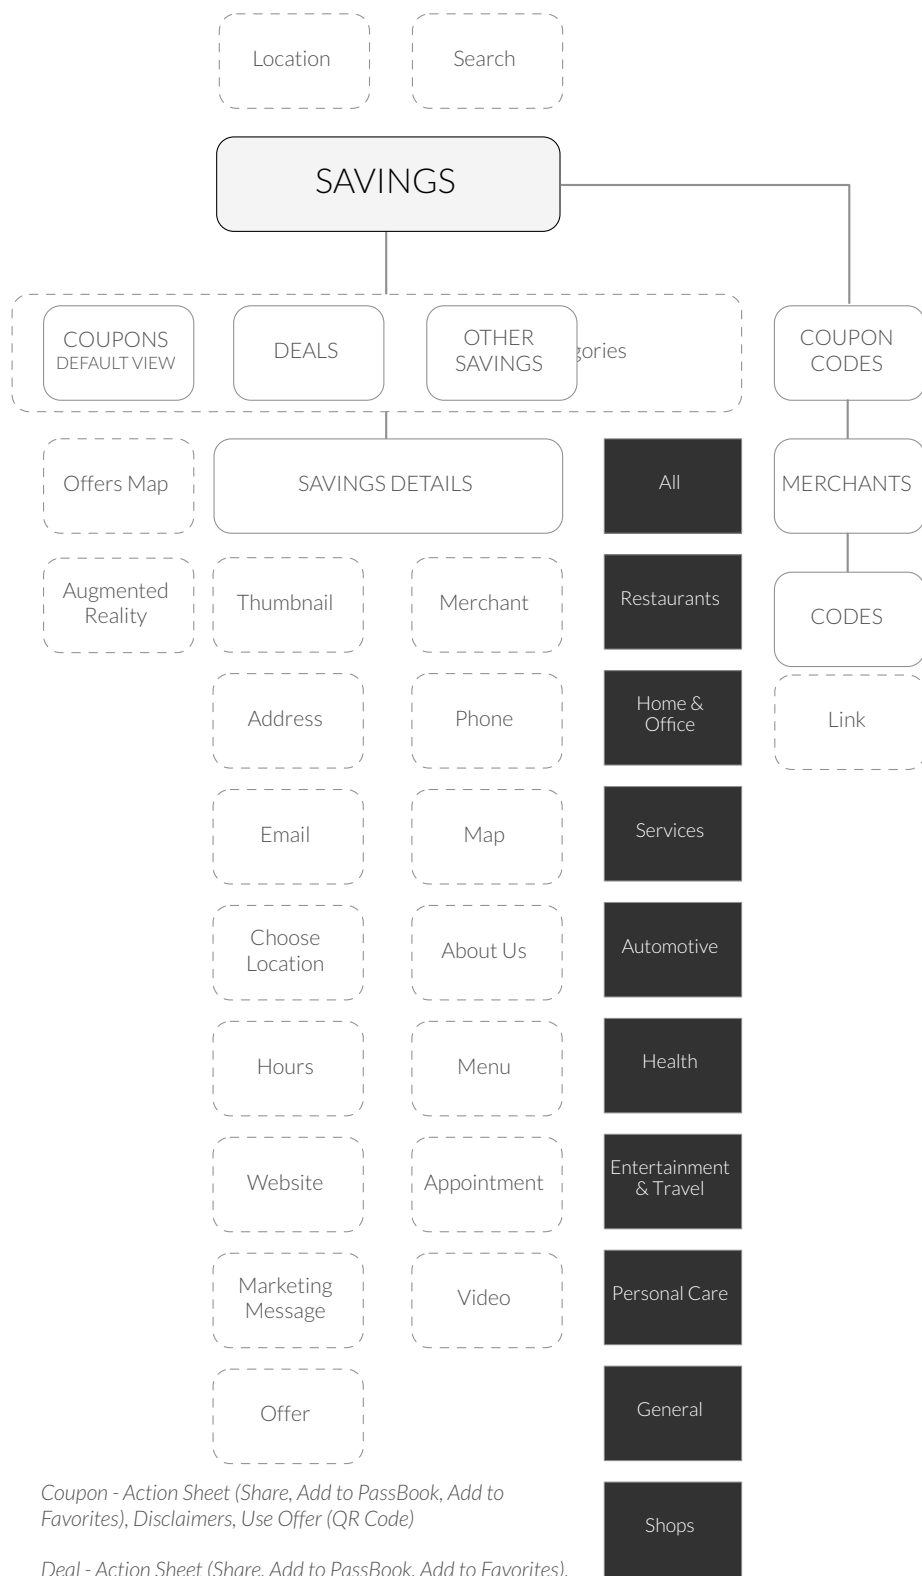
Location

Search

SAVINGS

COUPONS
DEFAULT VIEW

DEALS

OTHER SAVINGS

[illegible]gories

COUPON CODES

Offers Map

SAVINGS DETAILS

All

MERCHANTS

Augmented Reality

Thumbnail

Merchant

Restaurants

CODES

Address

Phone

Home & Office

Link

Email

Map

Services

Choose Location

About Us

Automotive

Hours

Menu

Health

Website

Appointment

Entertainment & Travel

Marketing Message

Video

Personal Care

Offer

General

*Coupon - Action Sheet (Share, Add to PassBook, Add to Favorites), Disclaimers, Use Offer (QR Code)*

Shops

*Deal - Action Sheet (Share, Add to PassBook, Add to Favorites),*